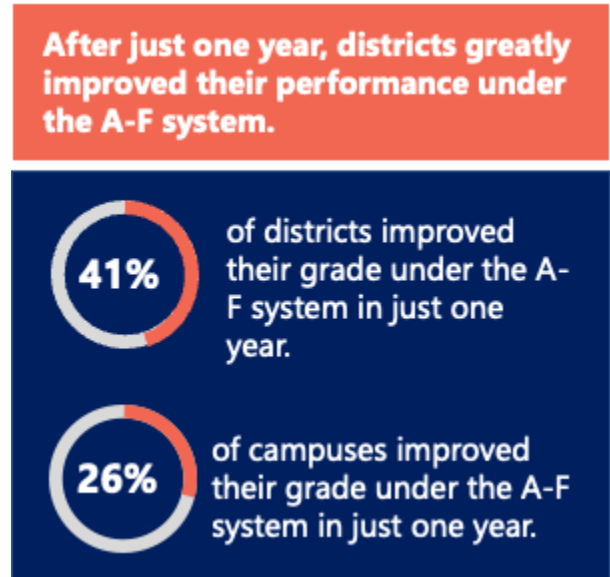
After just one year, districts greatly improved their performance under the A-F system.

41%

of districts improved their grade under the A-F system in just one year.

26%

of campuses improved their grade under the A-F system in just one year.